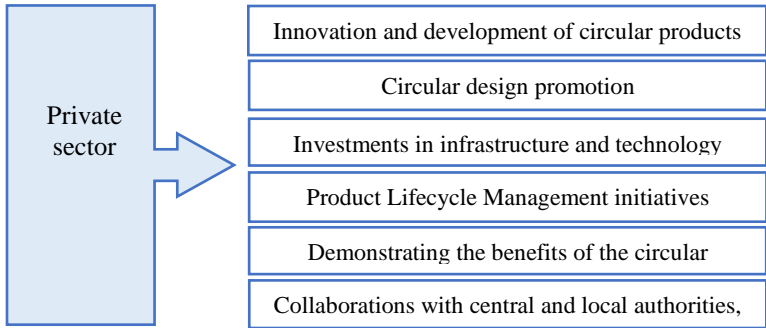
Private sector

Innovation and development of circular products

Circular design promotion

Investments in infrastructure and technology

Product Lifecycle Management initiatives

Demonstrating the benefits of the circular

Collaborations with central and local authorities,